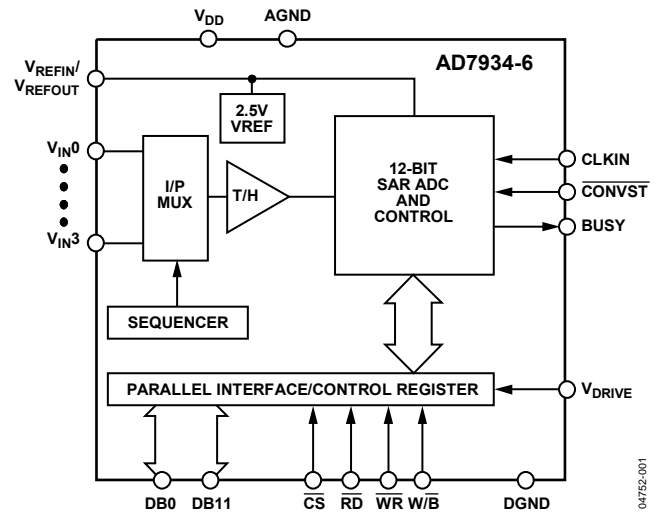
$V_{DD}$
AGND
$V_{REFIN}$/
$V_{REFOUT}$
AD7934-6
2.5V
VREF
$V_{IN}0$
$V_{IN}3$
I/P
MUX
T/H
12-BIT
SAR ADC
AND
CONTROL
CLKIN
$\overline{CONVST}$
BUSY
SEQUENCER
PARALLEL INTERFACE/CONTROL REGISTER
$V_{DRIVE}$
DB0
DB11
$\overline{CS}$
$\overline{RD}$
$\overline{WR}$
W/$\overline{B}$
DGND
04752-001